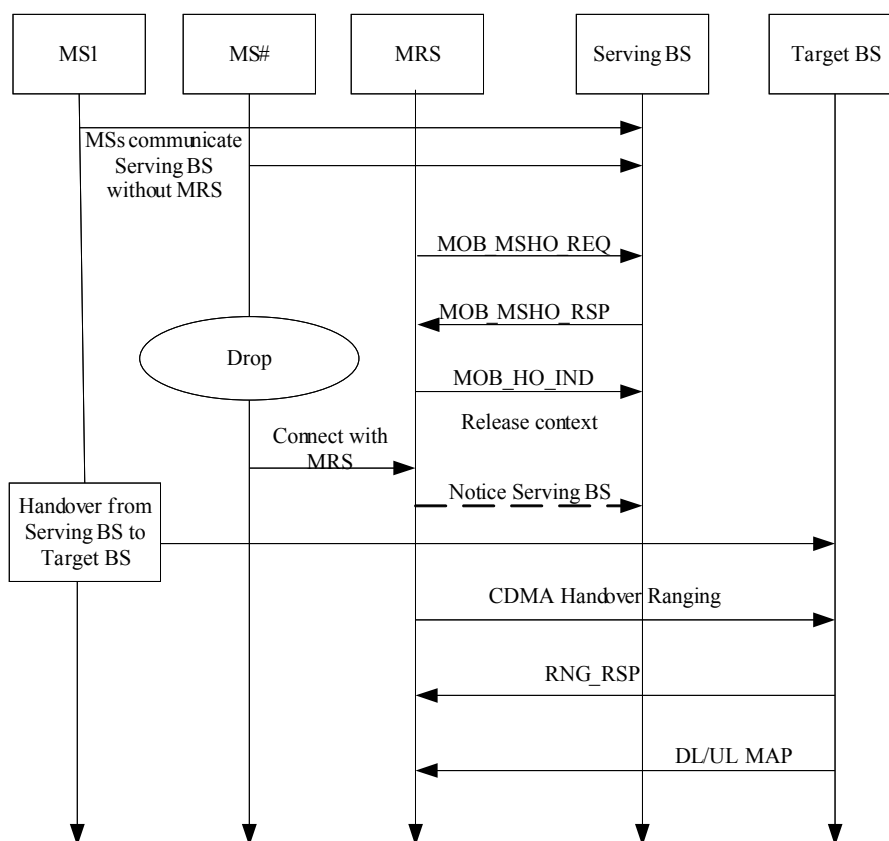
MS1

MS#

MRS

Serving BS

Target BS

MSs communicate Serving BS without MRS

MOB_MSHO_REQ

MOB_MSHO_RSP

Drop

MOB_HO_IND

Release context

Connect with MRS

Notice Serving BS

Handover from Serving BS to Target BS

CDMA Handover Ranging

RNG_RSP

DL/UL MAP